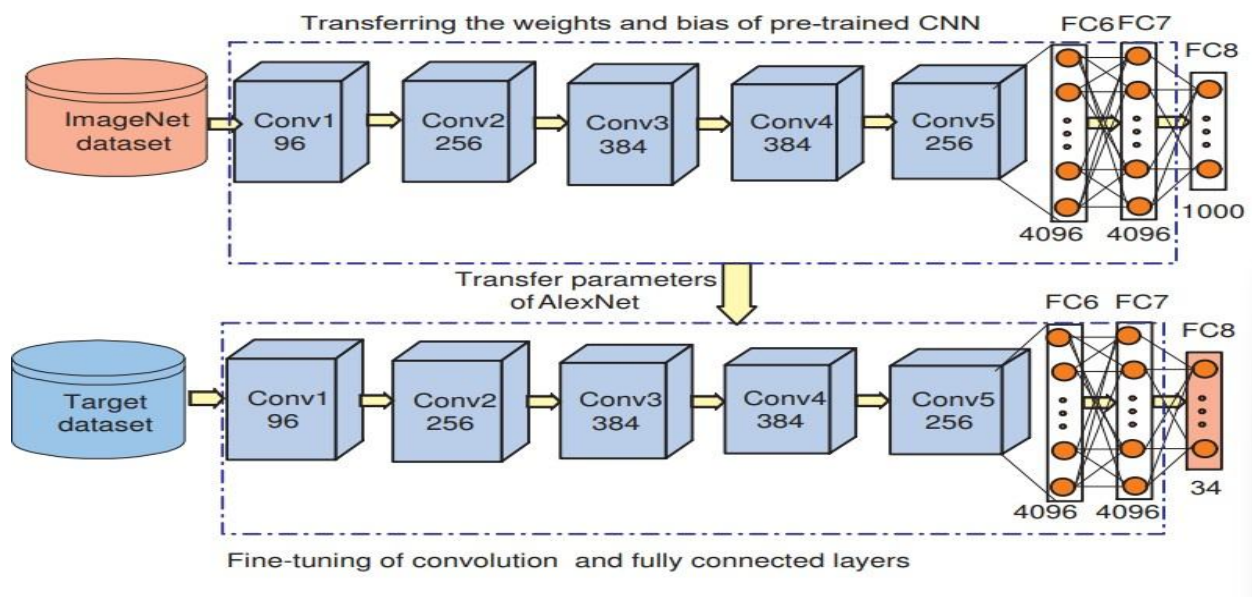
Transferring the weights and bias of pre-trained CNN

ImageNet dataset

Conv1 96

Conv2 256

Conv3 384

Conv4 384

Conv5 256

FC6 FC7

FC8

4096 4096

1000

Transfer parameters of AlexNet

FC6 FC7

FC8

Target dataset

Conv1 96

Conv2 256

Conv3 384

Conv4 384

Conv5 256

4096 4096

34

Fine-tuning of convolution and fully connected layers